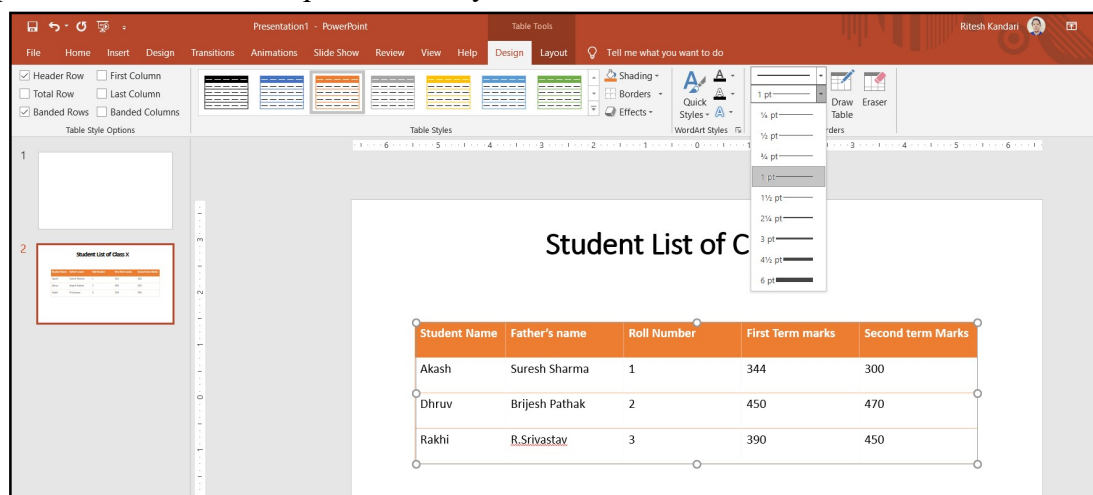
Presentation1 - PowerPoint

Table Tools

Ritesh Kandari

File Home Insert Design Transitions Animations Slide Show Review View Help Design Layout Tell me what you want to do

Header Row First Column
Total Row Last Column
Banded Rows Banded Columns
Table Style Options

Table Styles

Shading
Borders
Effects

Quick Styles

WordArt Styles

1 pt

Draw Table

Eraser

rders

¼ pt
½ pt
¾ pt
1 pt
1½ pt
2¼ pt
3 pt
4½ pt
6 pt

1

2

Student List of Class X

Student List of C

| Student Name | Father's name | Roll Number | First Term marks | Second term Marks |
|---|---|---|---|---|
| Akash | Suresh Sharma | 1 | 344 | 300 |
| Dhruv | Brijesh Pathak | 2 | 450 | 470 |
| Rakhi | R.Srivastav | 3 | 390 | 450 |